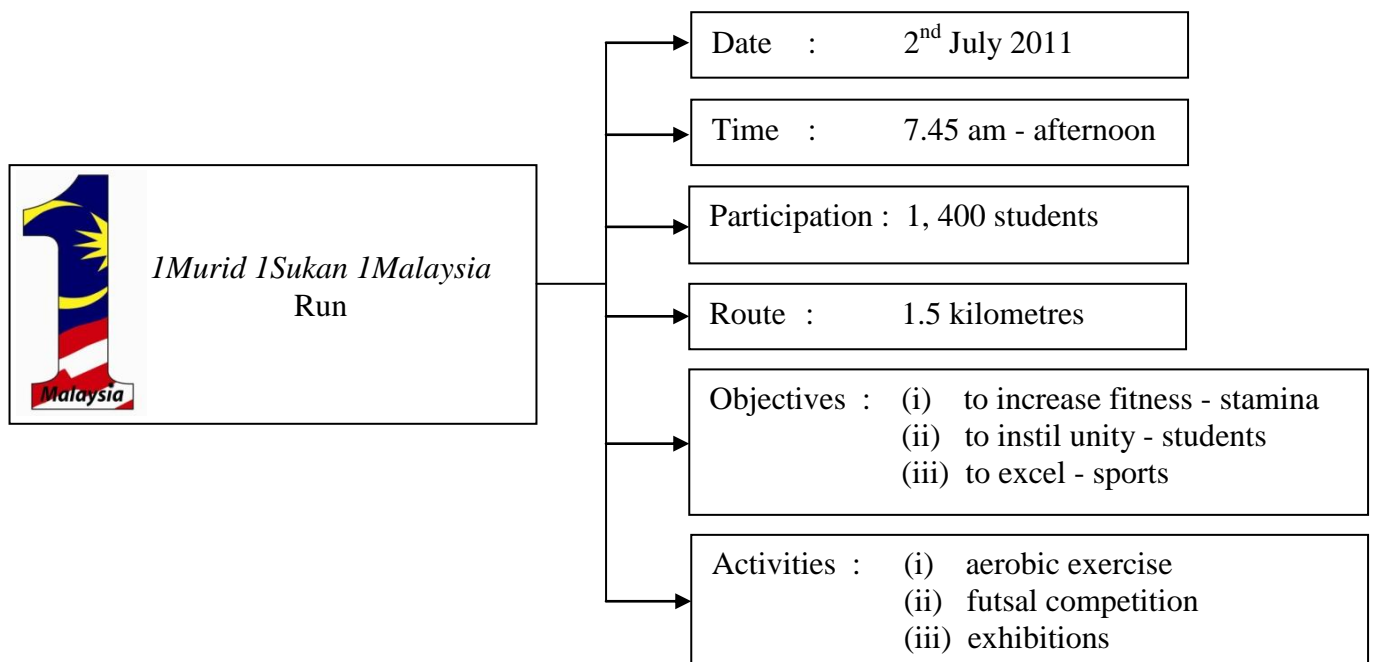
Malaysia

1Murid 1Sukan 1Malaysia
Run

Date : $2^{nd}$ July 2011

Time : 7.45 am - afternoon

Participation : 1, 400 students

Route : 1.5 kilometres

Objectives : (i) to increase fitness - stamina
(ii) to instil unity - students
(iii) to excel - sports

Activities : (i) aerobic exercise
(ii) futsal competition
(iii) exhibitions